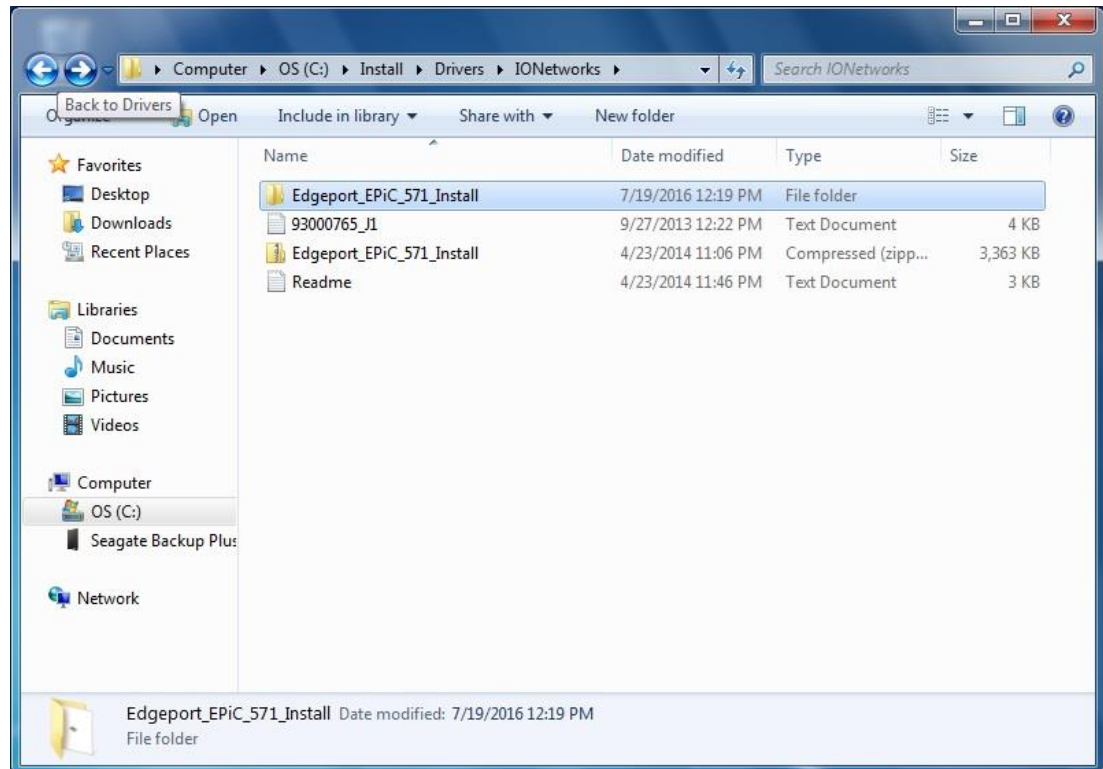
▸ Computer ▸ OS (C:) ▸ Install ▸ Drivers ▸ IONetworks ▸

Search IONetworks

Back to Drivers

Organize Open Include in library ▾ Share with ▾ New folder

Favorites
Desktop
Downloads
Recent Places

Libraries
Documents
Music
Pictures
Videos

Computer
OS (C:)
Seagate Backup Plus

Network

| Name | Date modified | Type | Size |
|---|---|---|---|
| Edgeport_EPiC_571_Install | 7/19/2016 12:19 PM | File folder | |
| 93000765_J1 | 9/27/2013 12:22 PM | Text Document | 4 KB |
| Edgeport_EPiC_571_Install | 4/23/2014 11:06 PM | Compressed (zipp... | 3,363 KB |
| Readme | 4/23/2014 11:46 PM | Text Document | 3 KB |

Edgeport_EPiC_571_Install Date modified: 7/19/2016 12:19 PM
File folder